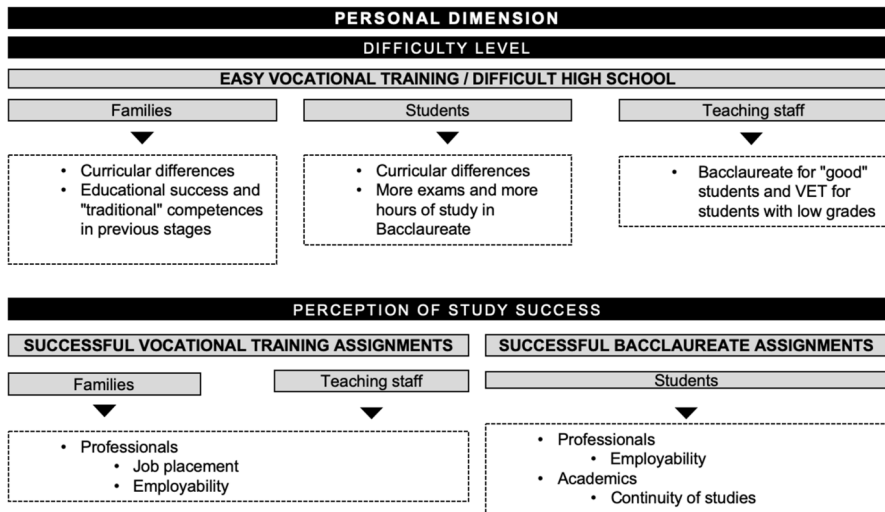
PERSONAL DIMENSION

DIFFICULTY LEVEL

EASY VOCATIONAL TRAINING / DIFFICULT HIGH SCHOOL

Families

Students

Teaching staff

- Curricular differences
- Educational success and "traditional" competences in previous stages

- Curricular differences
- More exams and more hours of study in Bacclaureate

- Bacclaureate for "good" students and VET for students with low grades

PERCEPTION OF STUDY SUCCESS

SUCCESSFUL VOCATIONAL TRAINING ASSIGNMENTS

SUCCESSFUL BACCLAUREATE ASSIGNMENTS

Families

Teaching staff

Students

- Professionals
  - Job placement
  - Employability

- Professionals
  - Employability
- Academics
  - Continuity of studies